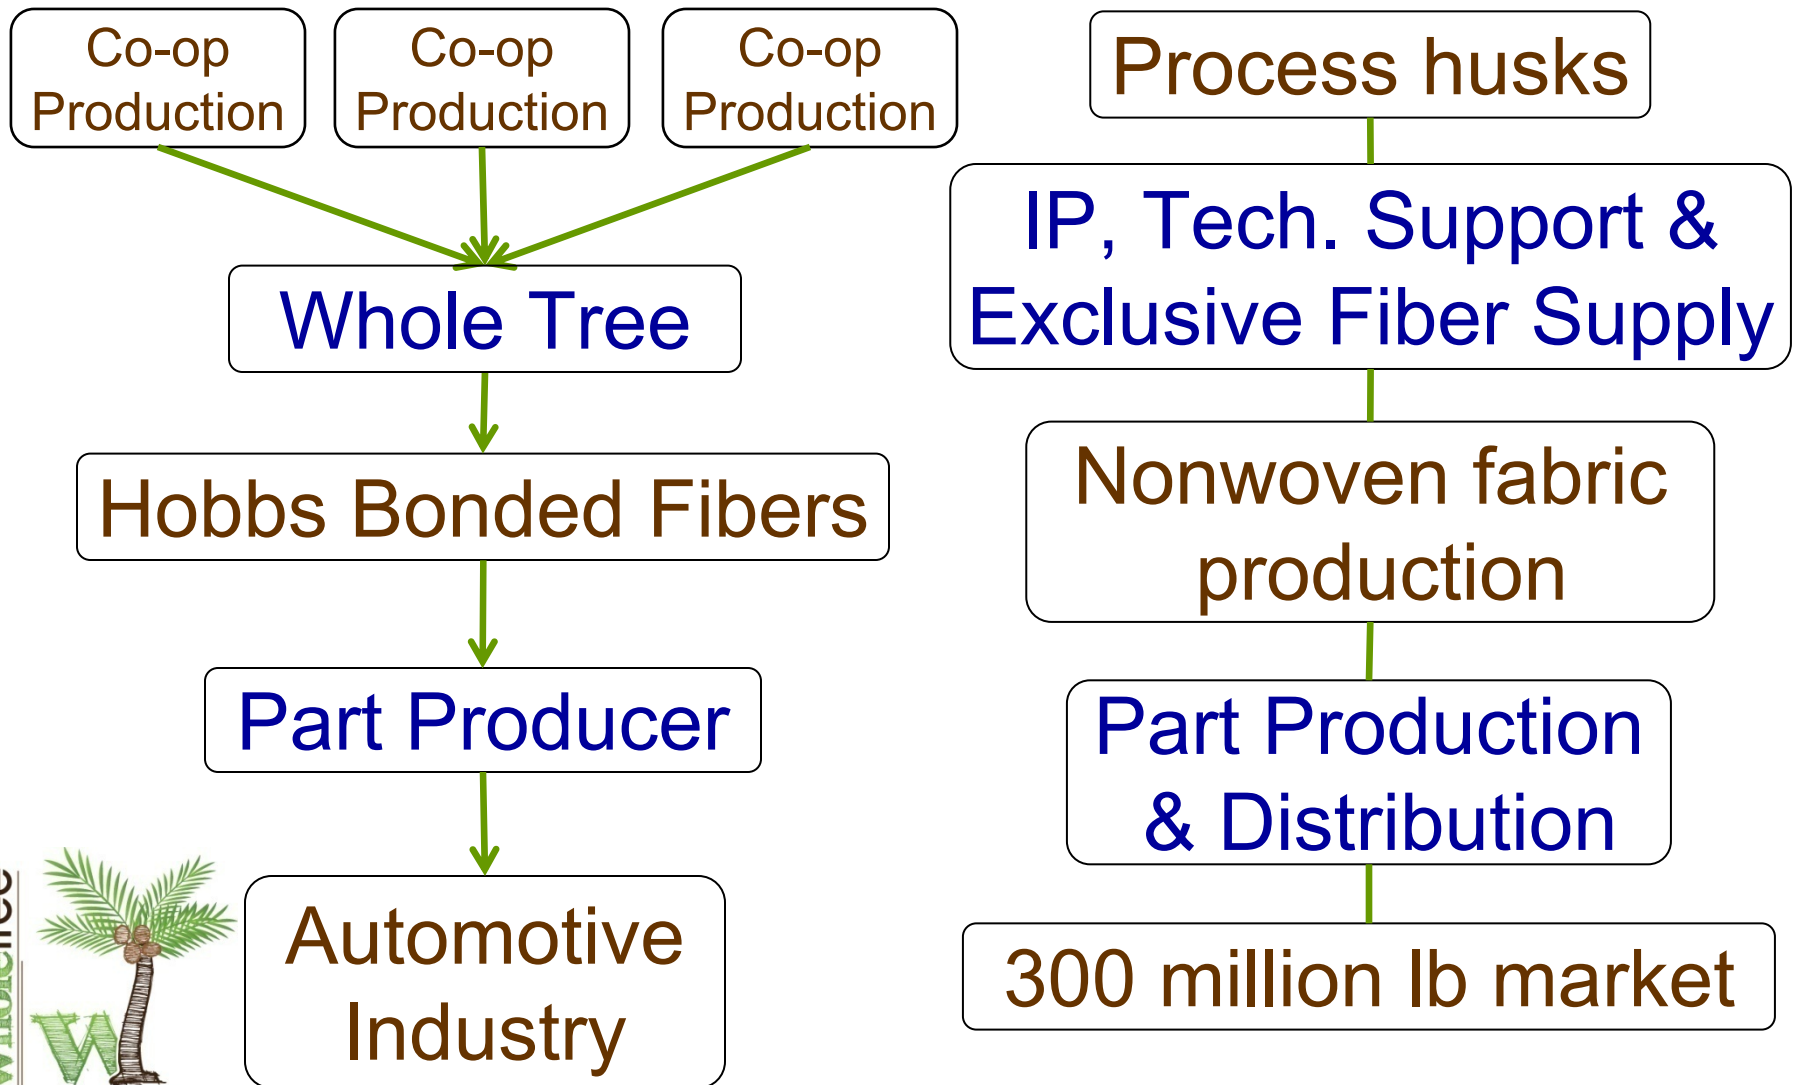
Co-op Production

Co-op Production

Co-op Production

Whole Tree

Hobbs Bonded Fibers

Part Producer

Automotive Industry

Process husks

IP, Tech. Support & Exclusive Fiber Supply

Nonwoven fabric production

Part Production & Distribution

300 million lb market

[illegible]